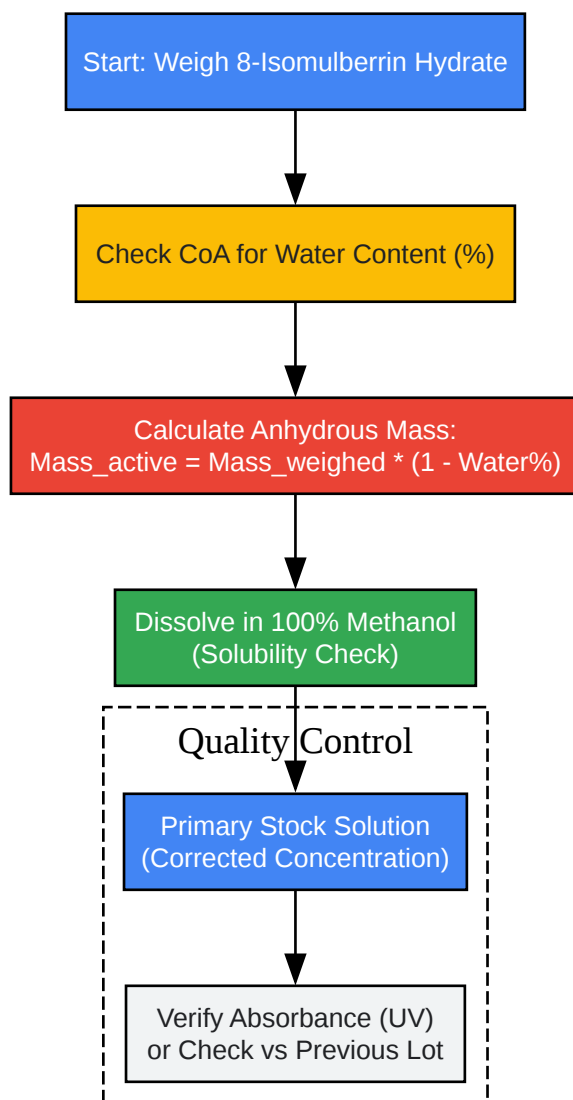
Start: Weigh 8-Isomulberrin Hydrate

Check CoA for Water Content (%)

Calculate Anhydrous Mass:
Mass_active = Mass_weighed * (1 - Water%)

Dissolve in 100% Methanol
(Solubility Check)

Quality Control

Primary Stock Solution
(Corrected Concentration)

Verify Absorbance (UV)
or Check vs Previous Lot